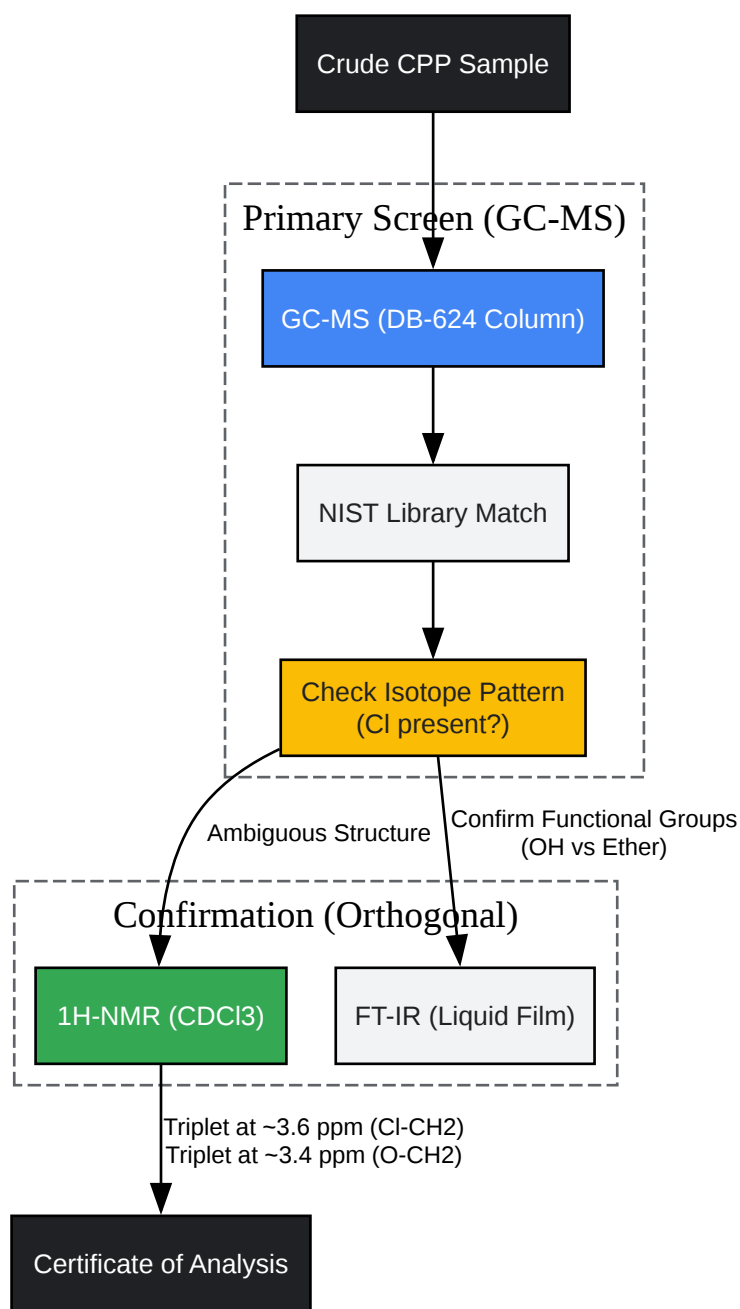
Crude CPP Sample

Primary Screen (GC-MS)

GC-MS (DB-624 Column)

NIST Library Match

Check Isotope Pattern (Cl present?)

Ambiguous Structure

Confirm Functional Groups (OH vs Ether)

Confirmation (Orthogonal)

1H-NMR (CDCl3)

FT-IR (Liquid Film)

Triplet at ~3.6 ppm (Cl-CH2)
Triplet at ~3.4 ppm (O-CH2)

Certificate of Analysis